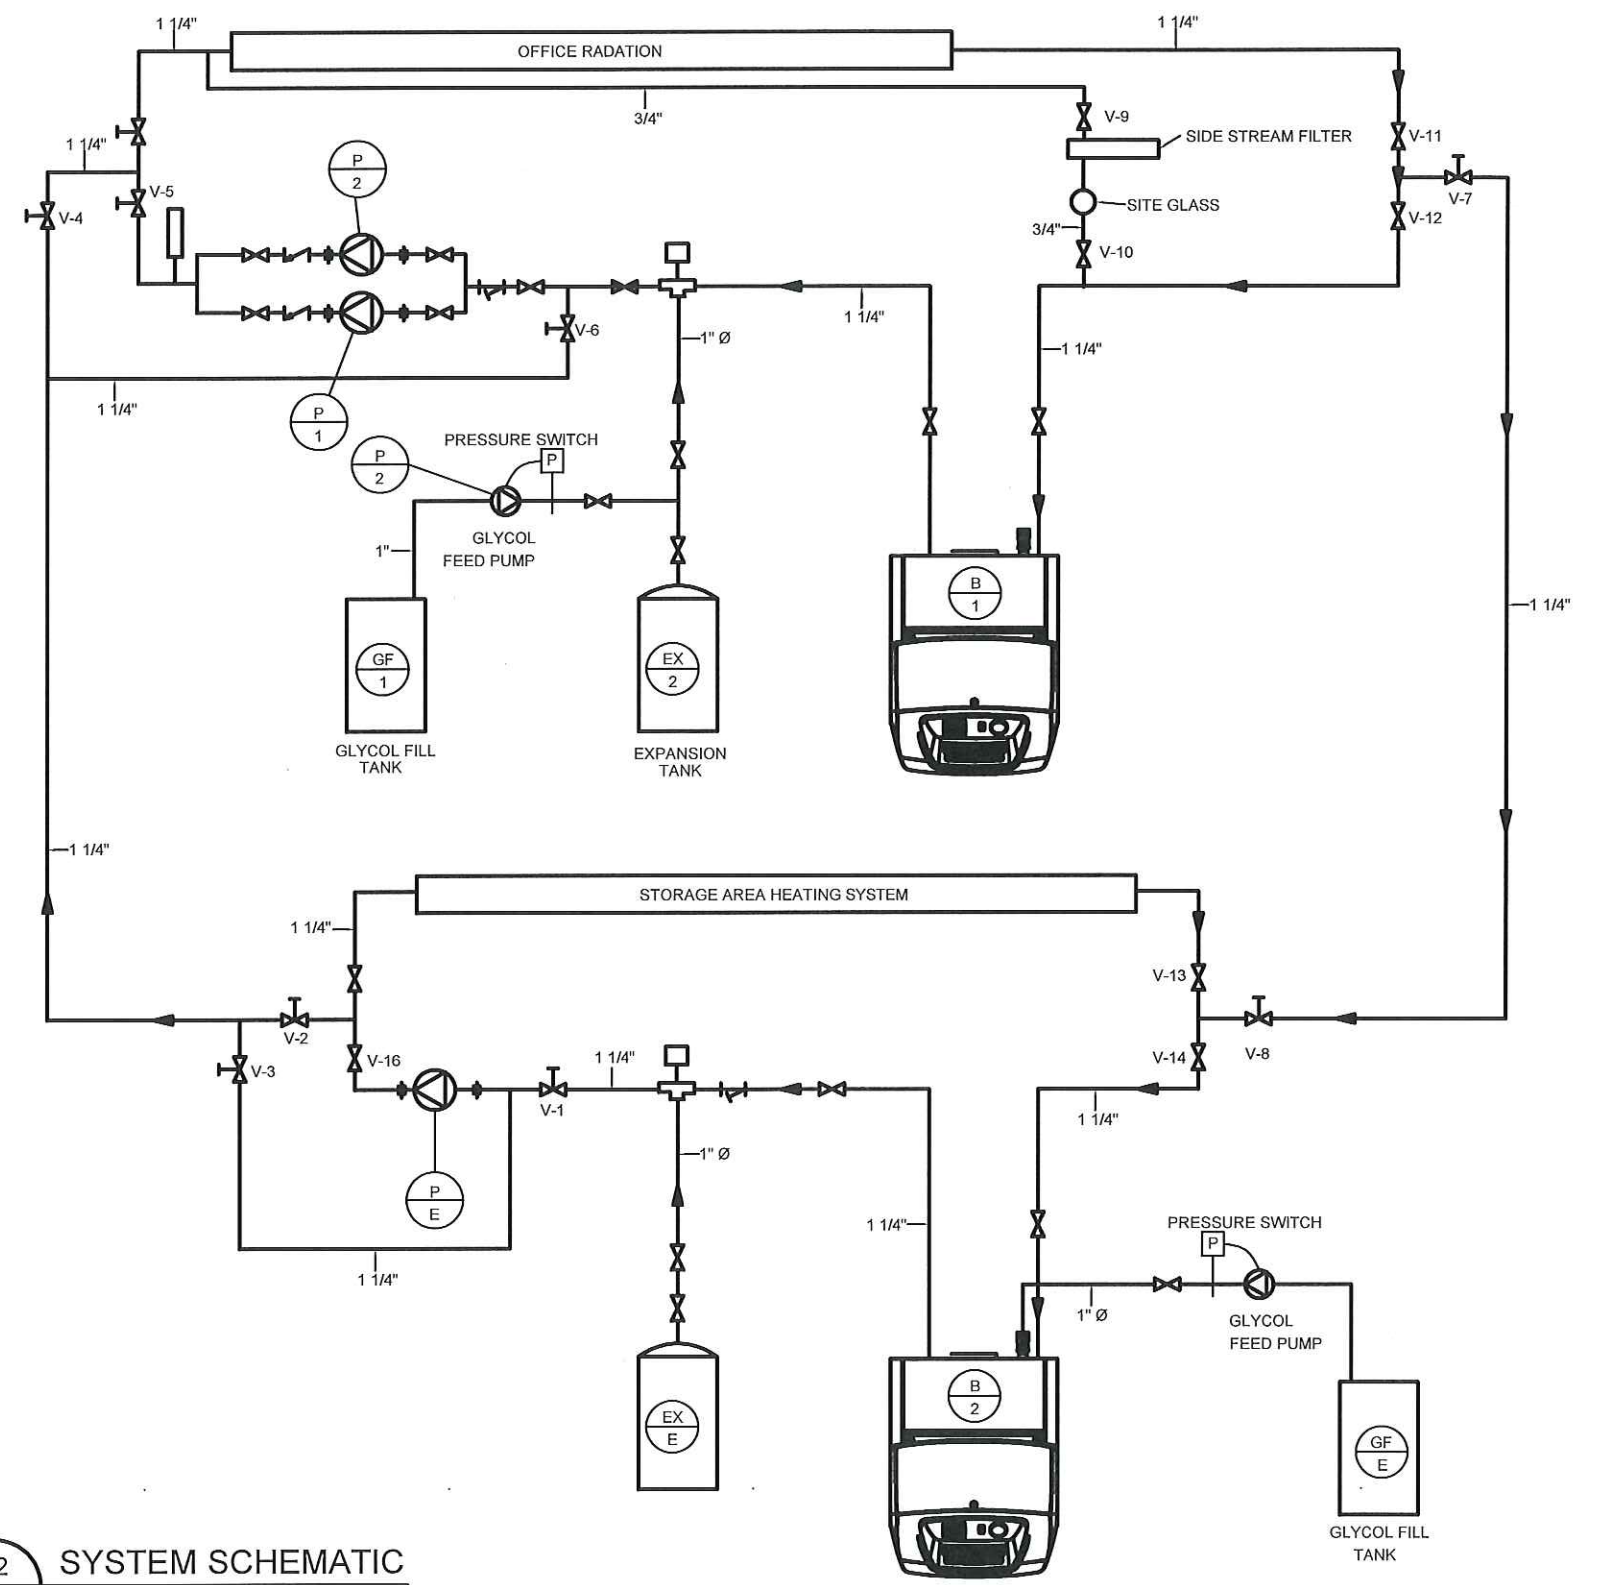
1 1/4"

OFFICE RADIATION

1 1/4"

3/4"

V-9

SIDE STREAM FILTER

V-11

1 1/4"

V-5

V-4

P
2

SITE GLASS

V-7

V-12

3/4"

V-10

V-6

1 1/4"

1" Ø

1 1/4"

1 1/4"

P
1

PRESSURE SWITCH

P
2

P

GLYCOL
FEED PUMP

1"

GF
1

GLYCOL FILL
TANK

EX
2

EXPANSION
TANK

B
1

1 1/4"

1 1/4"

STORAGE AREA HEATING SYSTEM

1 1/4"

V-13

V-2

V-8

V-16

V-14

V-3

1 1/4"

V-1

1" Ø

1 1/4"

P
E

1 1/4"

1 1/4"

PRESSURE SWITCH

P

1" Ø

GLYCOL
FEED PUMP

EX
E

B
2

GF
E

GLYCOL FILL
TANK

2

SYSTEM SCHEMATIC